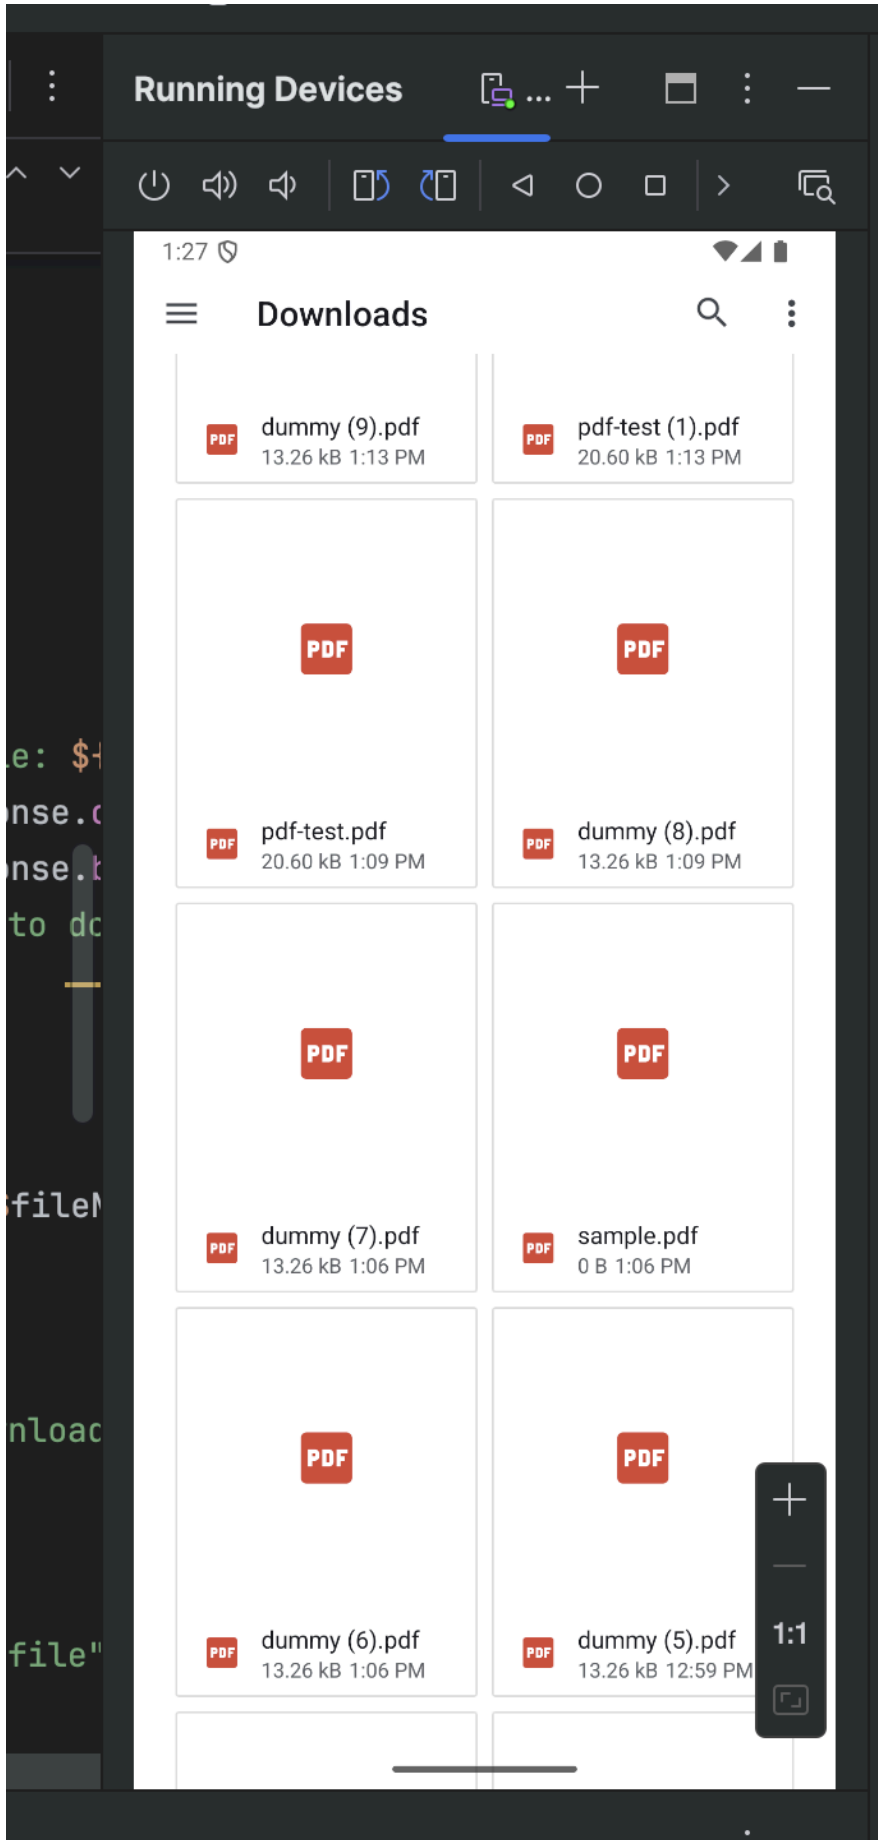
Running Devices ...

1:27

Downloads

PDF dummy (9).pdf
13.26 kB 1:13 PM

PDF pdf-test (1).pdf
20.60 kB 1:13 PM

PDF

PDF pdf-test.pdf
20.60 kB 1:09 PM

PDF

PDF dummy (8).pdf
13.26 kB 1:09 PM

PDF

PDF dummy (7).pdf
13.26 kB 1:06 PM

PDF

PDF sample.pdf
0 B 1:06 PM

PDF

PDF dummy (6).pdf
13.26 kB 1:06 PM

PDF

PDF dummy (5).pdf
13.26 kB 12:59 PM

1:1

e: $
nse.
nse.
to dc
file
nloac
file"